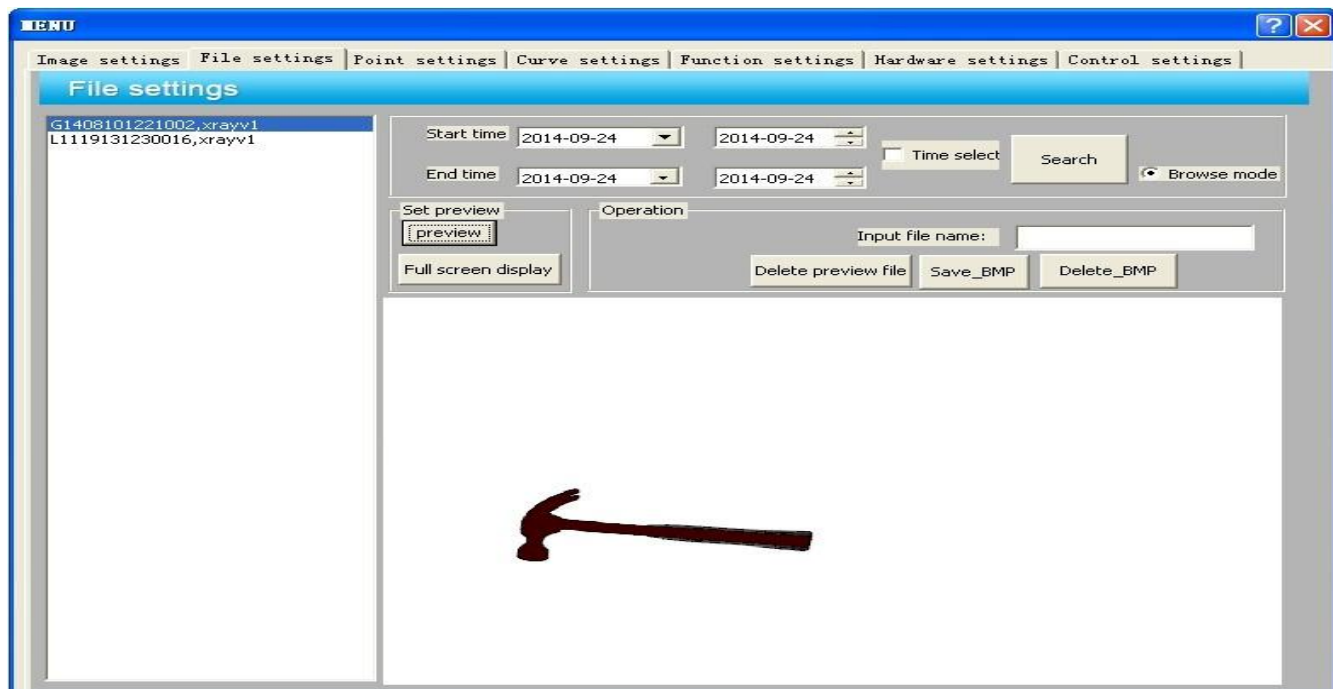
MENU

Image settings | File settings | Point settings | Curve settings | Function settings | Hardware settings | Control settings

File settings

G1408101221002,xrayv1
L1119131230016,xrayv1

Start time 2014-09-24 2014-09-24
End time 2014-09-24 2014-09-24
Time select
Search
Browse mode

Set preview
preview
Full screen display

Operation
Input file name:
Delete preview file
Save_BMP
Delete_BMP